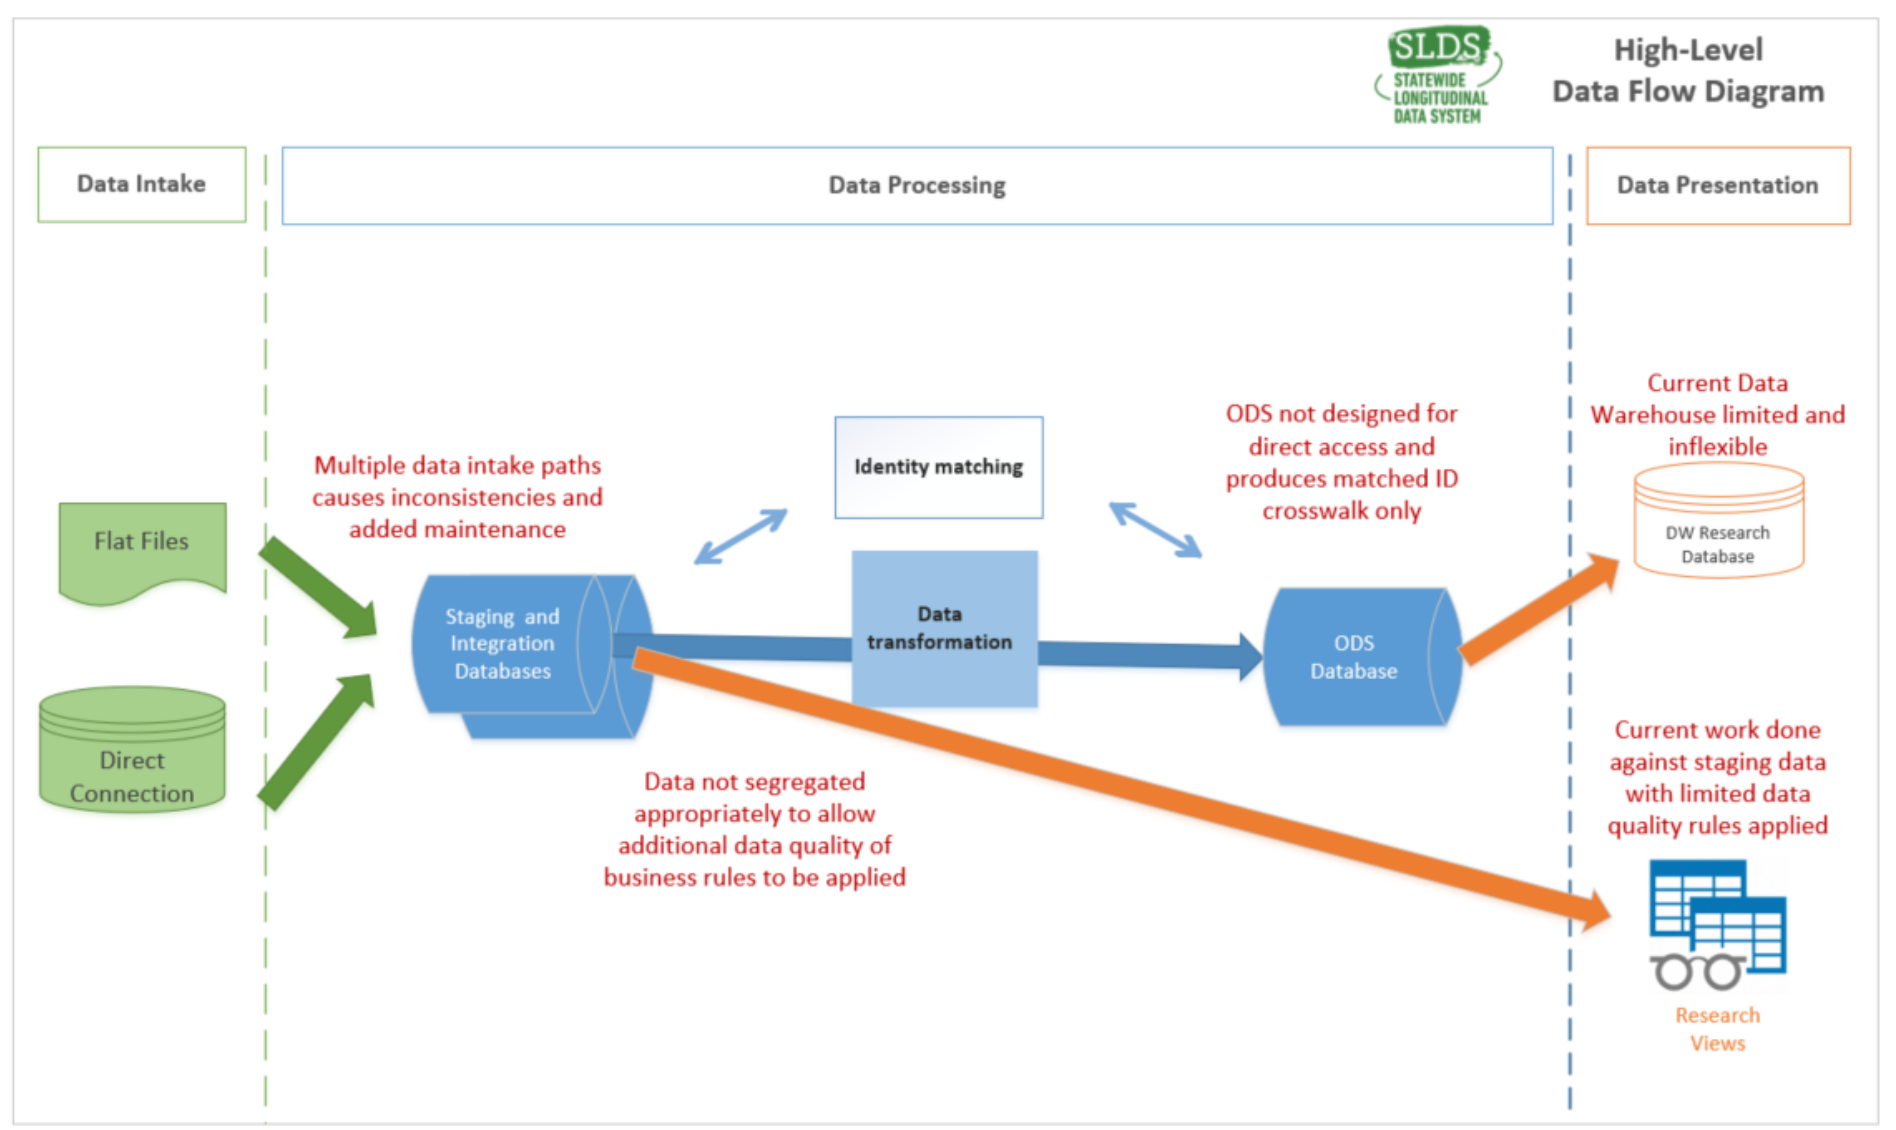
SLDS
STATEWIDE LONGITUDINAL DATA SYSTEM

High-Level Data Flow Diagram

Data Intake

Data Processing

Data Presentation

Flat Files

Direct Connection

Multiple data intake paths causes inconsistencies and added maintenance

Staging and Integration Databases

Identity matching

Data transformation

ODS not designed for direct access and produces matched ID crosswalk only

ODS Database

Data not segregated appropriately to allow additional data quality of business rules to be applied

Current Data Warehouse limited and inflexible

DW Research Database

Current work done against staging data with limited data quality rules applied

Research Views